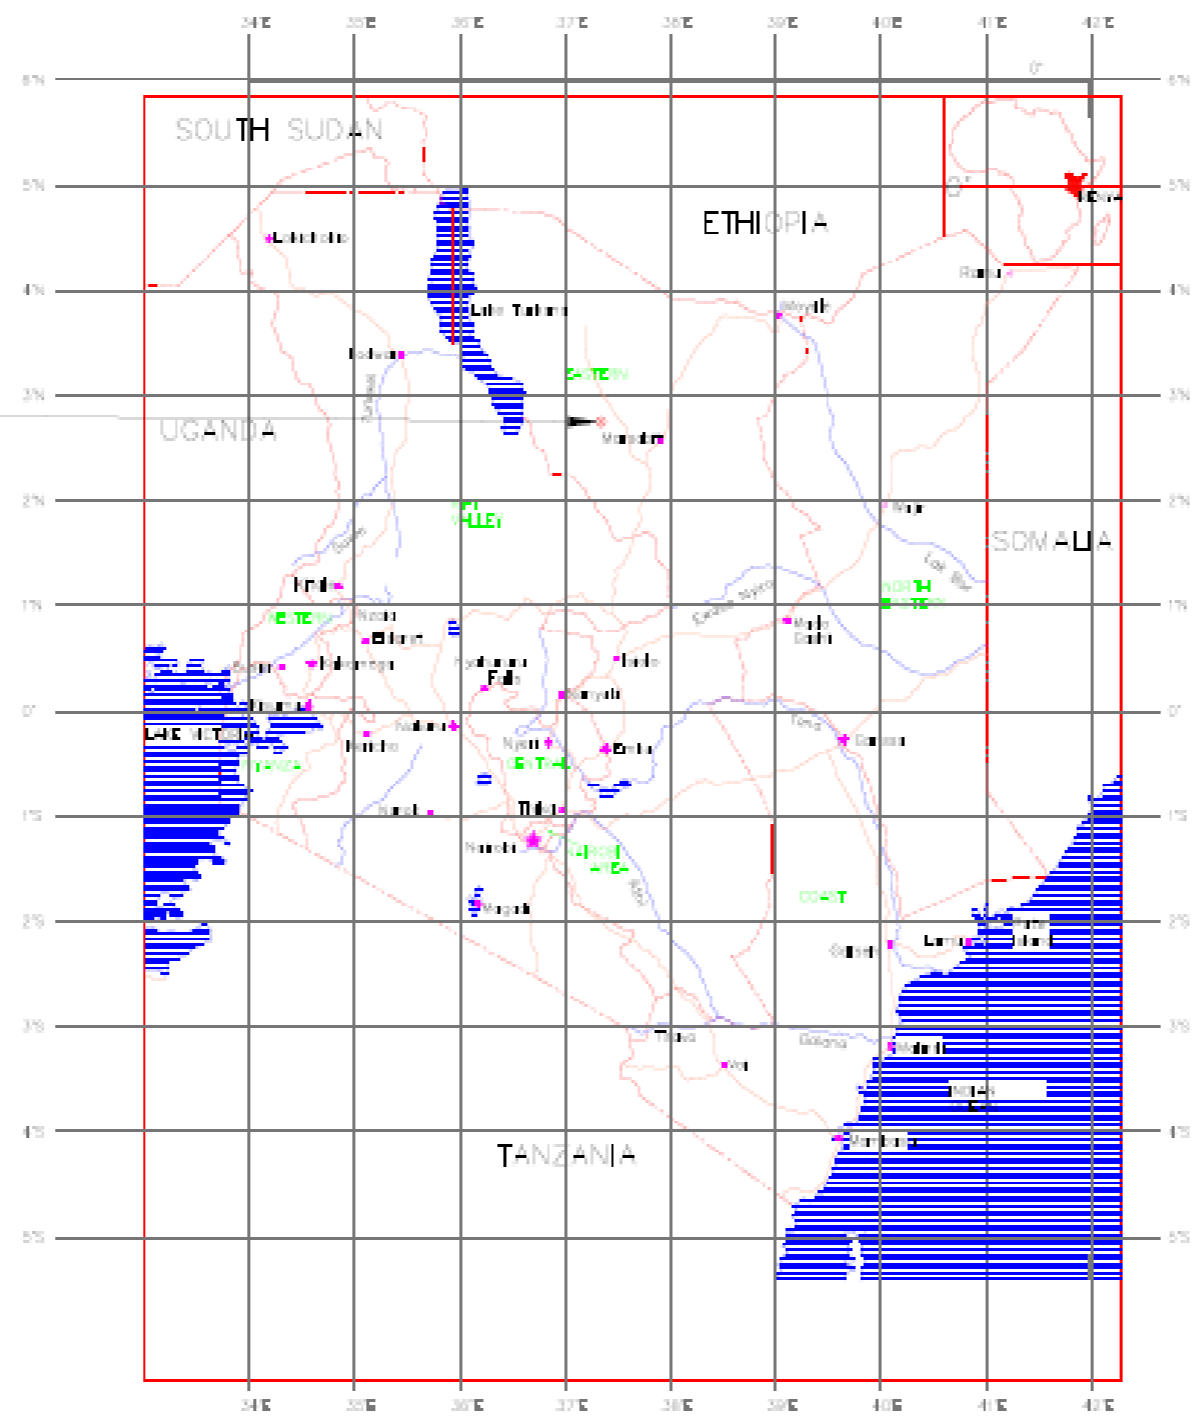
34°E 35°E 36°E 37°E 38°E 39°E 40°E 41°E 42°E

6°N 5°N 4°N 3°N 2°N 1°N 0° 1°S 2°S 3°S 4°S 5°S

0° KENYA

SOUTH SUDAN

ETHIOPIA

Lokichoggio

Lake Turkana

Mandera

Lodwar

Moyale

EASTERN

UGANDA

Marsabit

RIFT VALLEY

Wajir

SOMALIA

Kitale

NORTH EASTERN

WESTERN

Nzoia

Eldoret

Kakamega

Busia

Nyahururu Falls

Isiolo

Meru

Kisumu

LAKE VICTORIA

Nakuru

Kericho

Nyeri

Embu

Garissa

NYANZA

CENTRAL

Narok

Thika

Nairobi

NAIROBI AREA

COAST

Magadi

Lamu

Garsen

Tsavo

Galana

Malindi

Voi

INDIAN OCEAN

Mombasa

TANZANIA

34°E 35°E 36°E 37°E 38°E 39°E 40°E 41°E 42°E